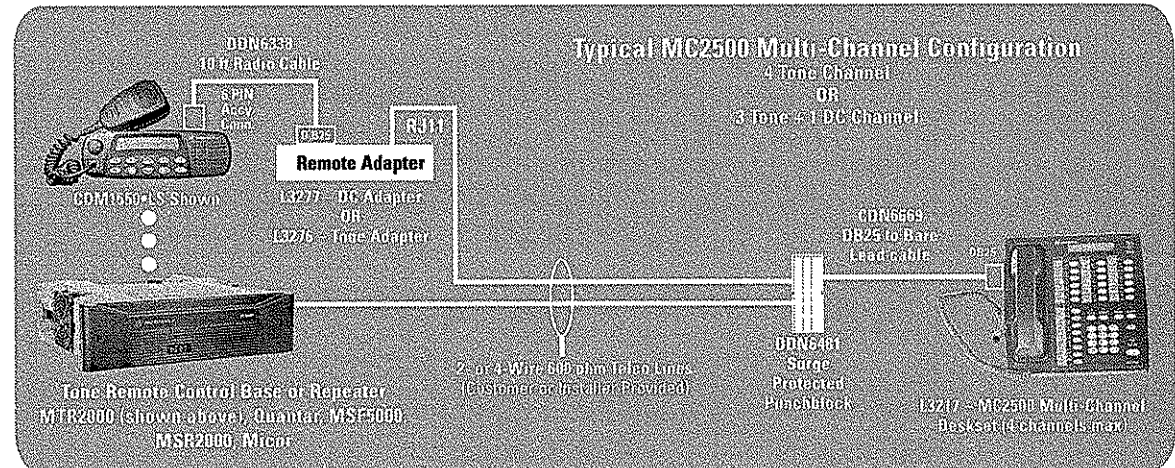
Typical MC2500 Multi-Channel Configuration
4 Tone Channel
OR
3 Tone + 1 DC Channel

DDN6338
10 ft Radio Cable

8 PIN
Accy
Conn

DB25

RJ11

Remote Adapter

CDM1550•LS Shown

L3277 – DC Adapter
OR
L3276 – Tone Adapter

CDN6669
DB25 to Bare
Lead cable

DB25

2- or 4-Wire 600 ohm Telco Lines
(Customer or Installer Provided)

DDN6461
Surge
Protected
Punchblock

Tone Remote Control Base or Repeater
MTR2000 (shown above), Quantar, MSF5000
MSR2000, Micor

L3217 – MC2500 Multi-Channel
Deskset (4 channels max)